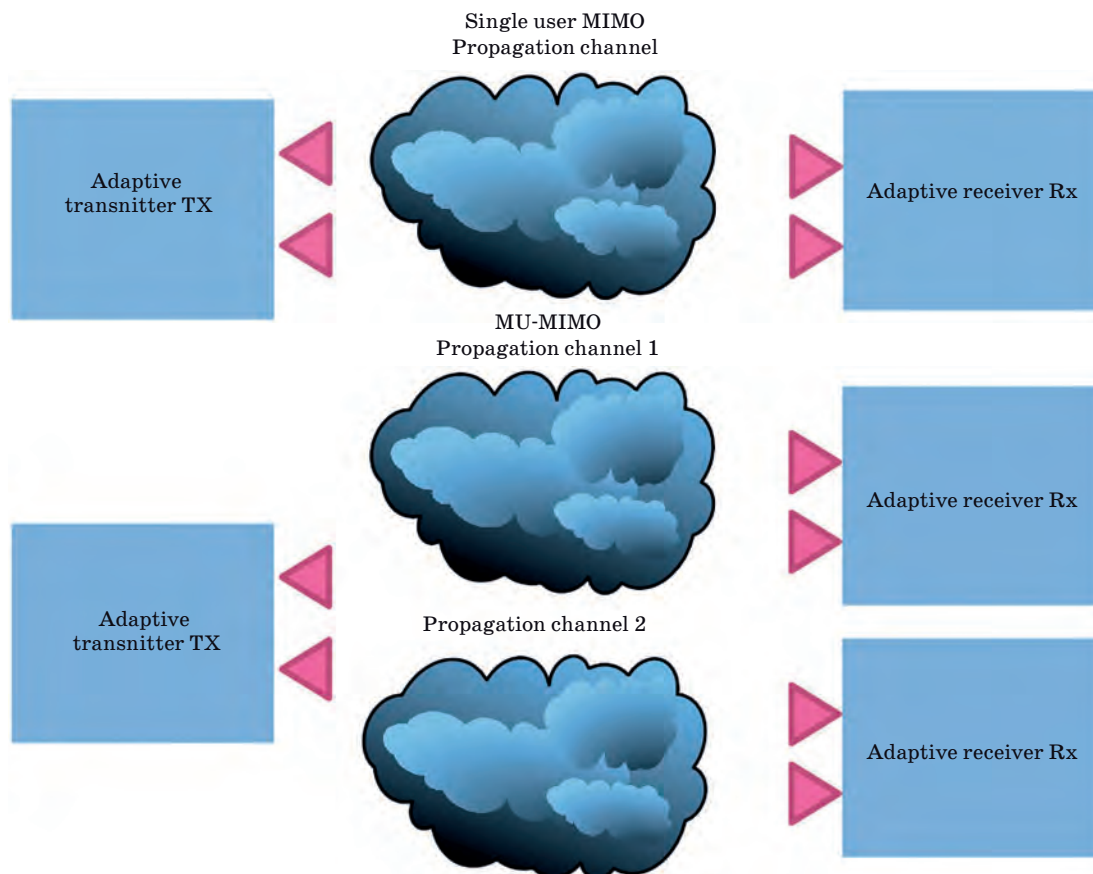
Single user MIMO
Propagation channel

Adaptive transnitter TX

Adaptive receiver Rx

MU-MIMO
Propagation channel 1

Adaptive receiver Rx

Adaptive transnitter TX

Propagation channel 2

Adaptive receiver Rx